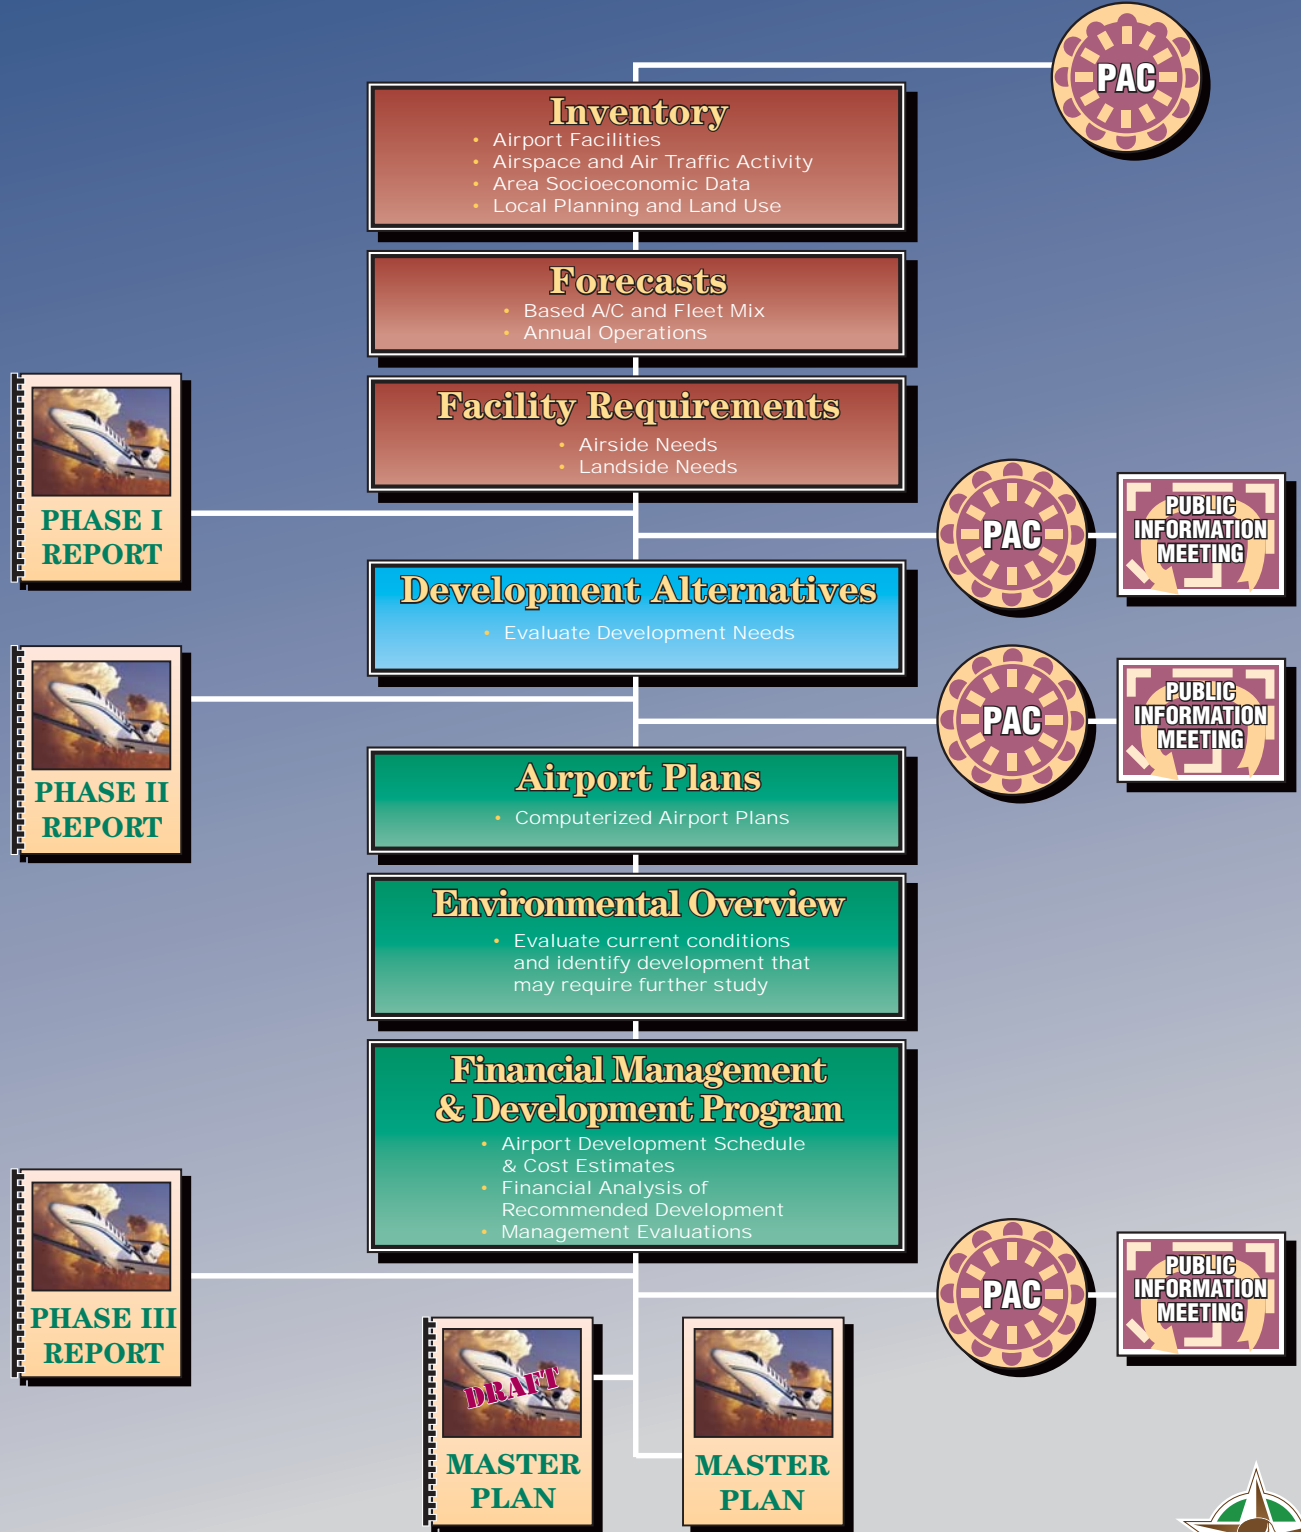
PAC

Inventory
• Airport Facilities
• Airspace and Air Traffic Activity
• Area Socioeconomic Data
• Local Planning and Land Use

Forecasts
• Based A/C and Fleet Mix
• Annual Operations

Facility Requirements
• Airside Needs
• Landside Needs

PHASE I REPORT

PAC

PUBLIC INFORMATION MEETING

Development Alternatives
• Evaluate Development Needs

PHASE II REPORT

PAC

PUBLIC INFORMATION MEETING

Airport Plans
• Computerized Airport Plans

Environmental Overview
• Evaluate current conditions and identify development that may require further study

Financial Management & Development Program
• Airport Development Schedule & Cost Estimates
• Financial Analysis of Recommended Development
• Management Evaluations

PHASE III REPORT

PAC

PUBLIC INFORMATION MEETING

DRAFT
MASTER PLAN

MASTER PLAN